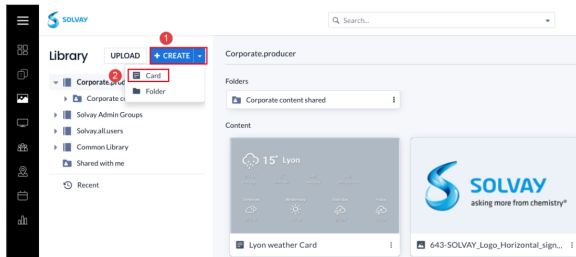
SOLVAY

Search...

Library UPLOAD + CREATE

1

2

Card

Folder

Corporate.produc

Corporate co

Solvay Admin Groups

Solvay.all.users

Common Library

Shared with me

Recent

Corporate.producer

Folders

Corporate content shared

Content

15° Lyon

SOLVAY
asking more from chemistry®

Lyon weather Card

643-SOLVAY_Logo_Horizontal_sign...